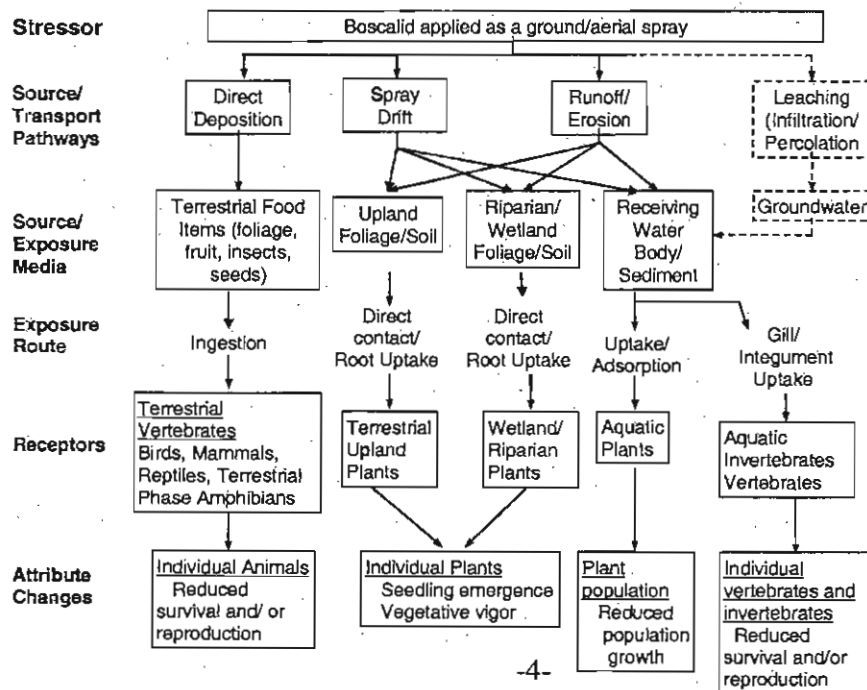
Stressor

Boscalid applied as a ground/aerial spray

Source/ Transport Pathways

Direct Deposition

Spray Drift

Runoff/ Erosion

Leaching (Infiltration/ Percolation

Source/ Exposure Media

Terrestrial Food Items (foliage, fruit, insects, seeds)

Upland Foliage/Soil

Riparian/ Wetland Foliage/Soil

Receiving Water Body/ Sediment

Groundwater

Exposure Route

Ingestion

Direct contact/ Root Uptake

Direct contact/ Root Uptake

Uptake/ Adsorption

Gill/ Integument Uptake

Receptors

Terrestrial Vertebrates Birds, Mammals, Reptiles, Terrestrial Phase Amphibians

Terrestrial Upland Plants

Wetland/ Riparian Plants

Aquatic Plants

Aquatic Invertebrates Vertebrates

Attribute Changes

Individual Animals Reduced survival and/ or reproduction

Individual Plants Seedling emergence Vegetative vigor

Plant population Reduced population growth

Individual vertebrates and invertebrates Reduced survival and/or reproduction

-4-